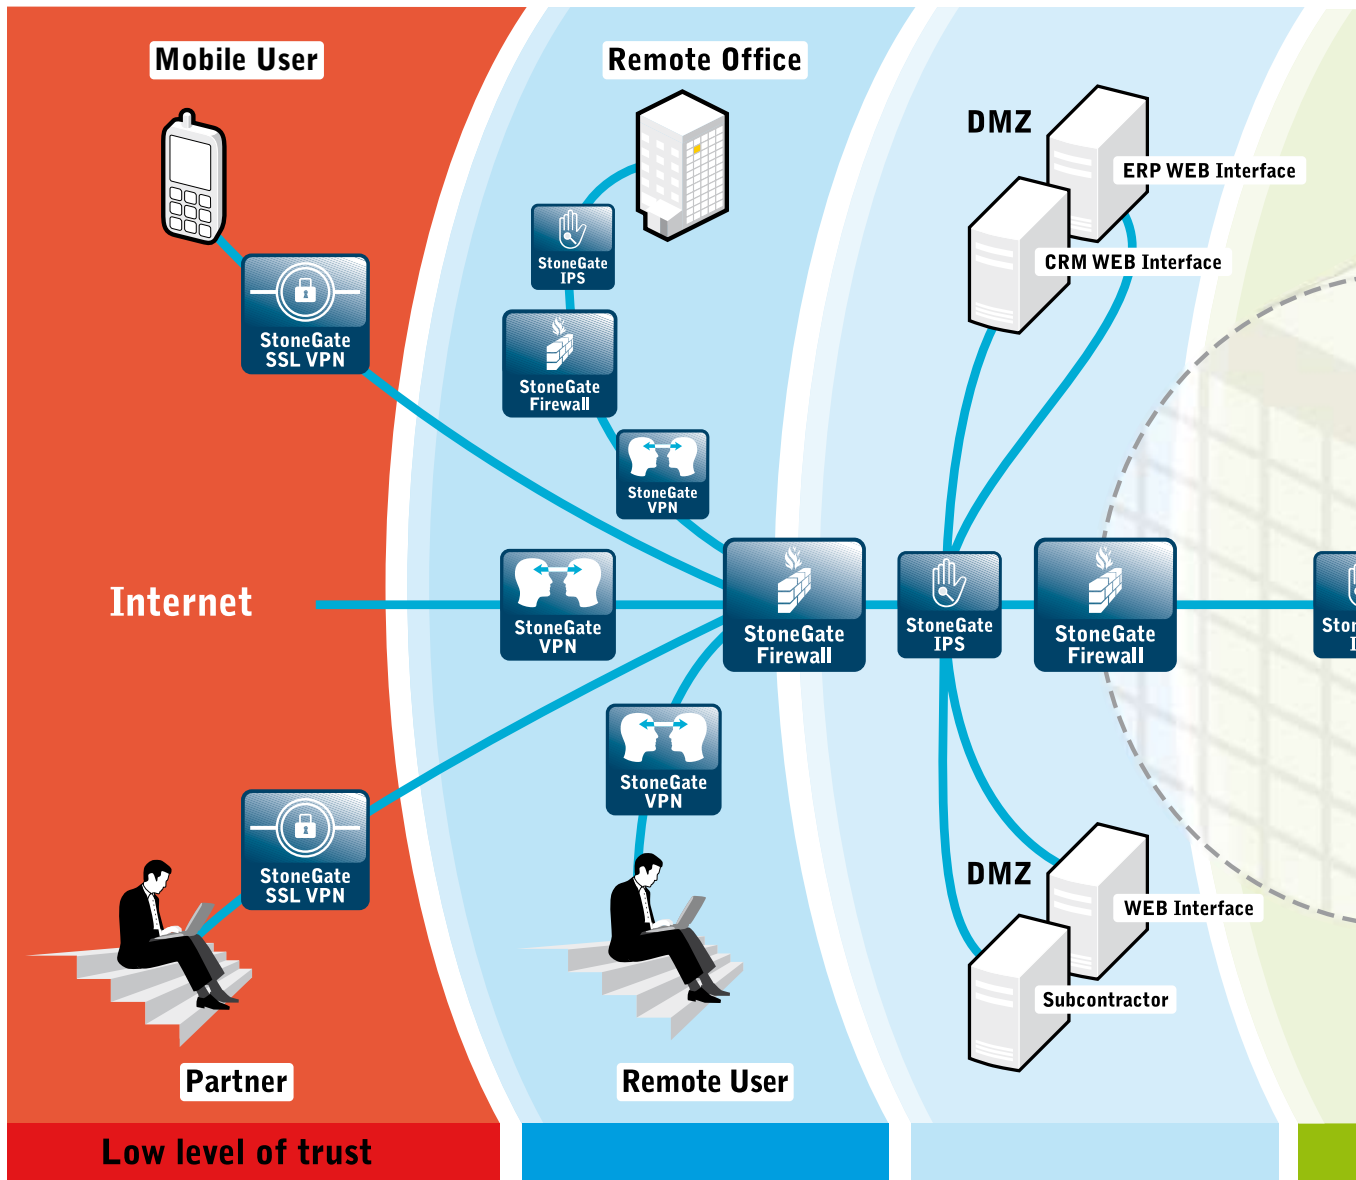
Mobile User

Remote Office

DMZ

ERP WEB Interface

CRM WEB Interface

StoneGate IPS

StoneGate SSL VPN

StoneGate Firewall

StoneGate VPN

Internet

StoneGate VPN

StoneGate Firewall

StoneGate IPS

StoneGate Firewall

Ston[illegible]
I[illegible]

StoneGate VPN

StoneGate SSL VPN

DMZ

WEB Interface

Subcontractor

Partner

Remote User

Low level of trust